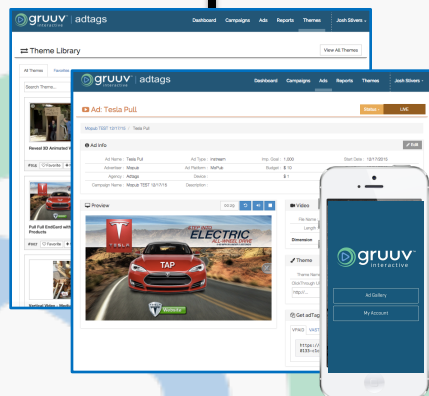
gruuv interactive | adtags
Dashboard Campaigns Ads Reports Themes Josh Silvers
Theme Library
View All Themes
All Themes Favorites
Search Themes...
Reveal 3D Animated W
Full Full EndCard with Products
gruuv interactive | adtags
Dashboard Campaigns Ads Reports Themes Josh Silvers
Ad: Tesla Pull
Video LIVE
Mozuki TEST 12/17/16 / Tesla Pull
Ad Info
Edit
Ad Name: Tesla Pull
Ad Type: Interstitl
Imp. Goal: 1,000
Start Date: 12/17/2016
Advertiser: Mozuki
Ad Platform: MoPub
Budget: $ 10
Agency: Adtags
Device:
Rate: $ 1
Campaign Name: Mozuki TEST 12/17/16
Description:
Preview
Video
TESLA
ELECTRIC
ALL-WHEEL DRIVE
TAP
Website
Theme
Get adTag
gruuv interactive
Ad Gallery
My Account